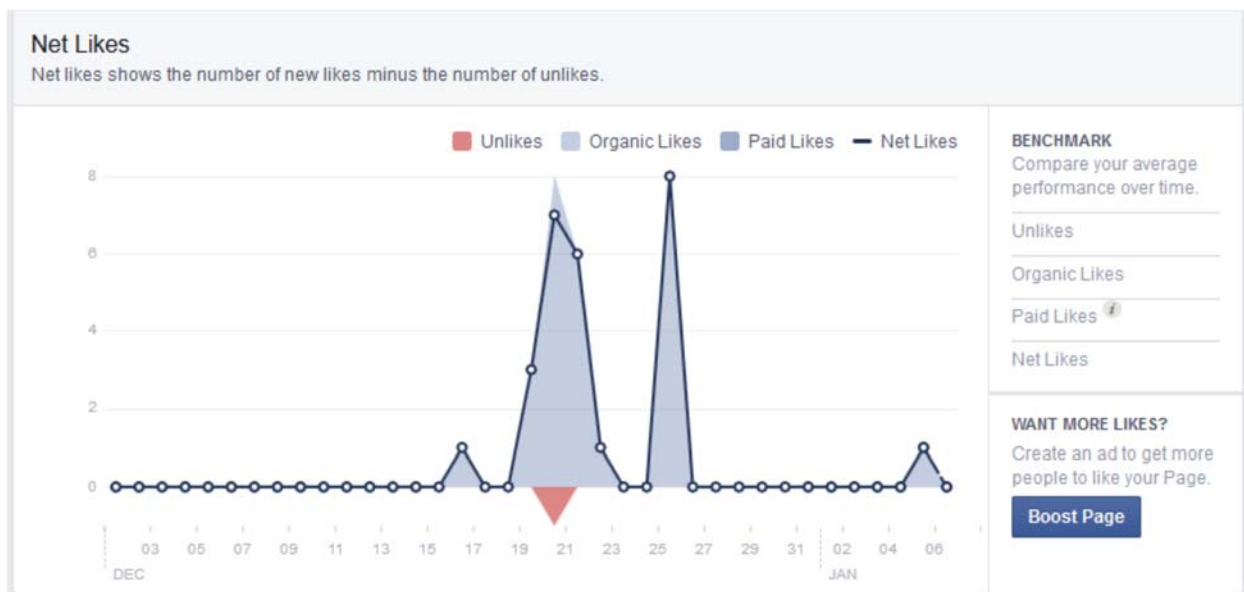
Net Likes
Net likes shows the number of new likes minus the number of unlikes.

Unlikes Organic Likes Paid Likes Net Likes

8
6
4
2
0

03 05 07 09 11 13 15 17 19 21 23 25 27 29 31 02 04 06
DEC JAN

BENCHMARK
Compare your average performance over time.

Unlikes

Organic Likes

Paid Likes

Net Likes

WANT MORE LIKES?
Create an ad to get more people to like your Page.

Boost Page